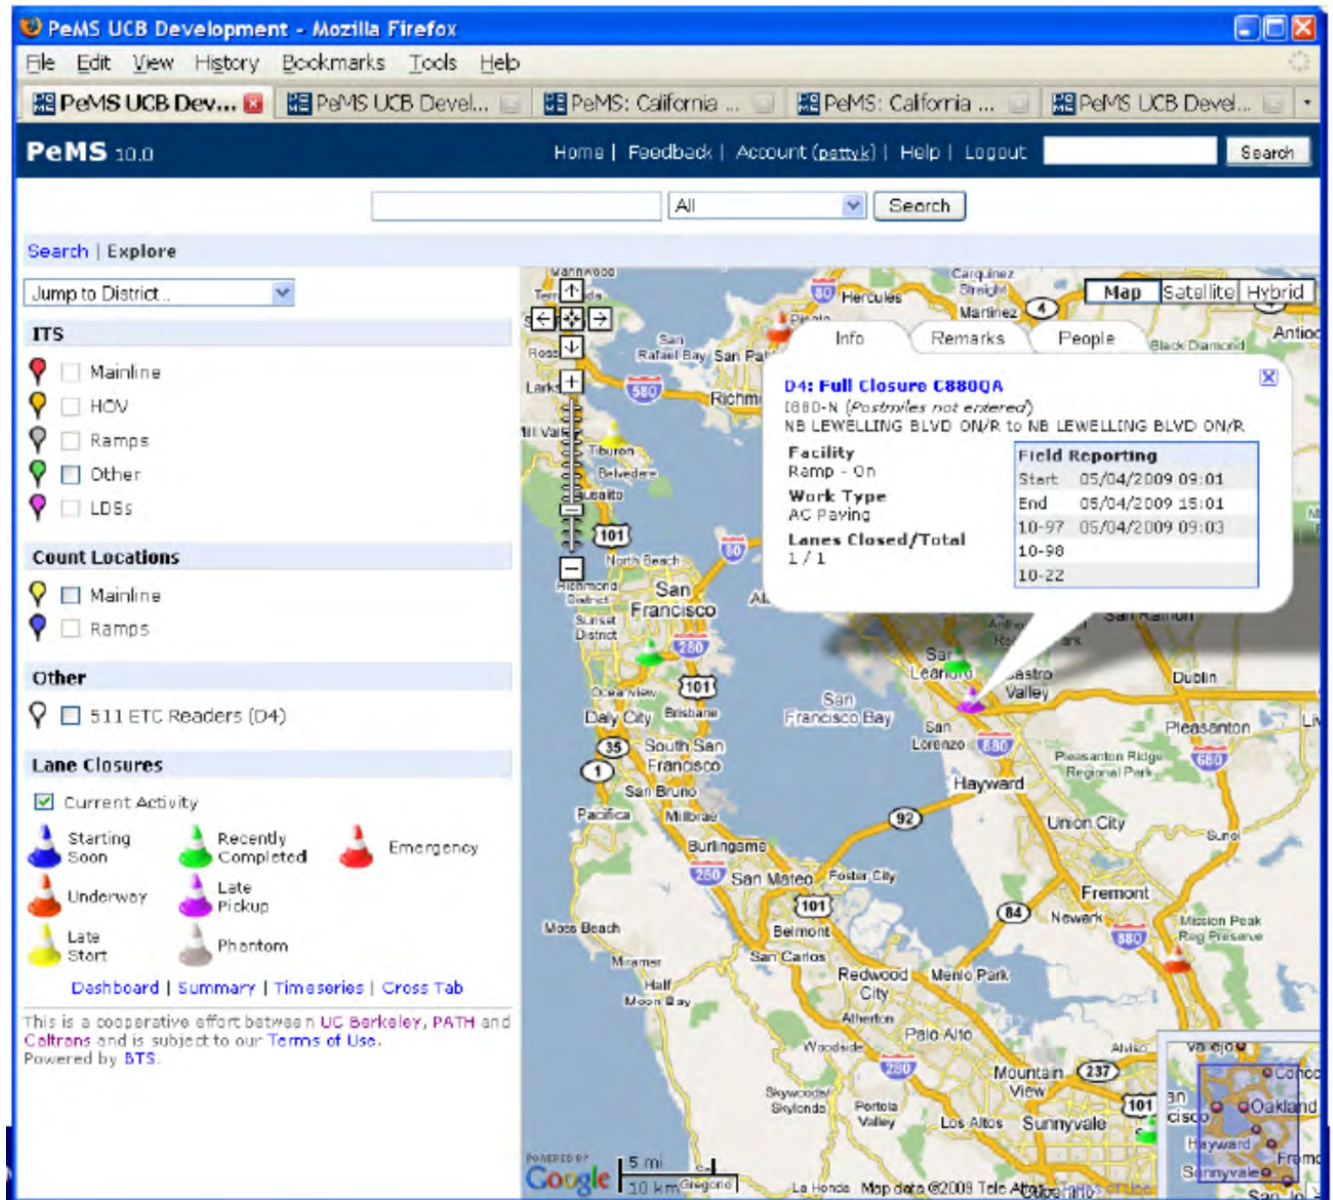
PeMS UCB Development - Mozilla Firefox

File Edit View History Bookmarks Tools Help

PeMS UCB Dev... | PeMS UCB Devel... | PeMS: California ... | PeMS: California ... | PeMS UCB Devel...

PeMS 10.0

Home | Feedback | Account (pettyk) | Help | Logout | Search

All | Search

Search | Explore

Jump to District...

ITS

Mainline
HOV
Ramps
Other
LDSs

Count Locations

Mainline
Ramps

Other

511 ETC Readers (D4)

Lane Closures

Current Activity

Starting Soon
Recently Completed
Emergency
Underway
Late Pickup
Late Start
Phantom

Dashboard | Summary | Timeseries | Cross Tab

This is a cooperative effort between UC Berkeley, PATH and Caltrans and is subject to our Terms of Use.
Powered by BTS.

Map | Satellite | Hybrid

Info | Remarks | People

D4: Full Closure C880QA
I880-N (Postmiles not entered)
NB LEWELLING BLVD ON/R to NB LEWELLING BLVD ON/R

Facility
Ramp - On
Work Type
AC Paving
Lanes Closed/Total
1 / 1

| Field Reporting | |
|---|---|
| Start | 05/04/2009 09:01 |
| End | 05/04/2009 15:01 |
| 10-97 | 05/04/2009 09:03 |
| 10-98 | |
| 10-22 | |

Hercules, Martinez, Carquinez Strait, Antioch, San Rafael, Richmond, Tiburon, Belvedere, Sausalito, San Francisco, Daly City, South San Francisco, San Bruno, Pacifica, Millbrae, Burlingame, San Mateo, Foster City, Belmont, San Carlos, Redwood City, Menlo Park, Palo Alto, Mountain View, Sunnyvale, Los Altos, Half Moon Bay, Moss Beach, San Leandro, Castro Valley, San Lorenzo, Hayward, Union City, Fremont, Newark, Dublin, Pleasanton, San Francisco Bay, Vallejo, Concord, Oakland

5 mi
10 km
Map data ©2009 Tele Atlas
POWERED BY Google